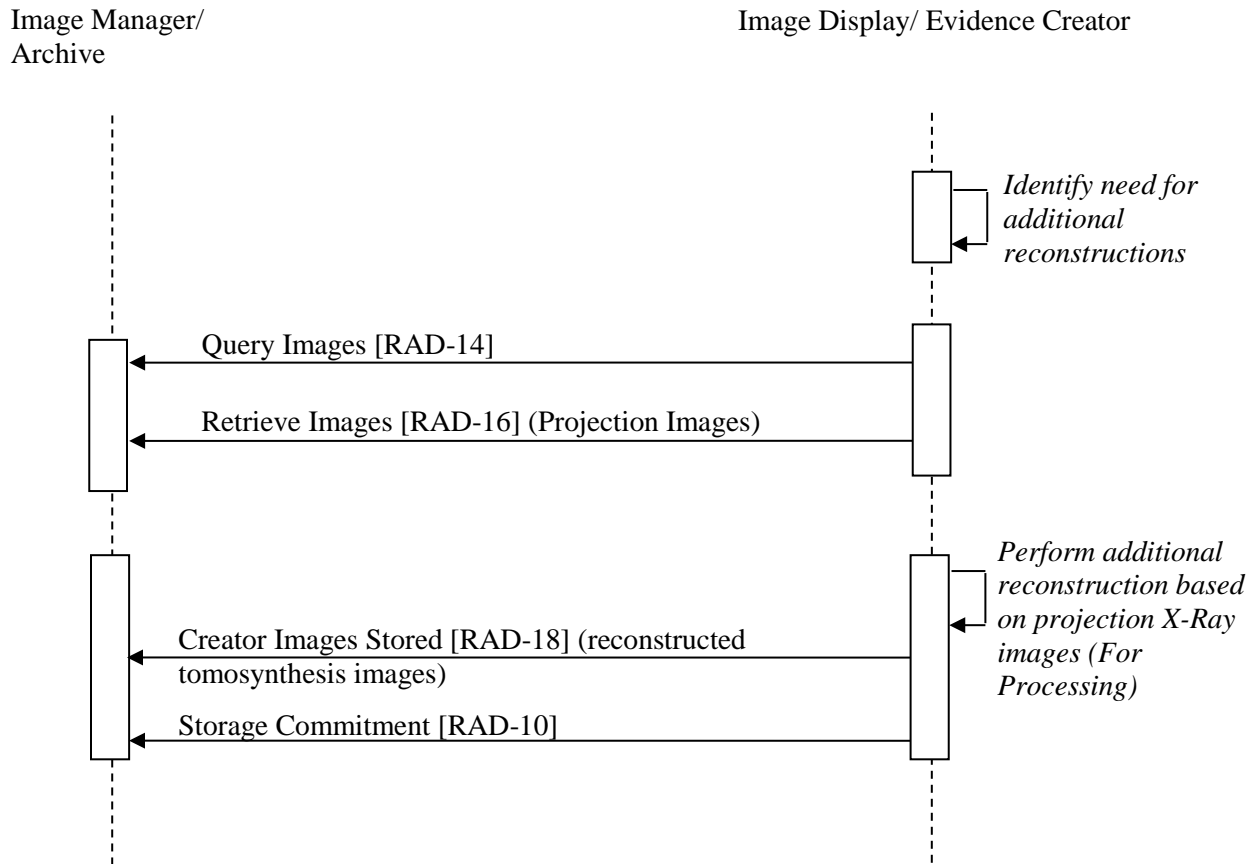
Image Manager/ Archive

Image Display/ Evidence Creator

*Identify need for additional reconstructions*

Query Images [RAD-14]

Retrieve Images [RAD-16] (Projection Images)

*Perform additional reconstruction based on projection X-Ray images (For Processing)*

Creator Images Stored [RAD-18] (reconstructed tomosynthesis images)

Storage Commitment [RAD-10]